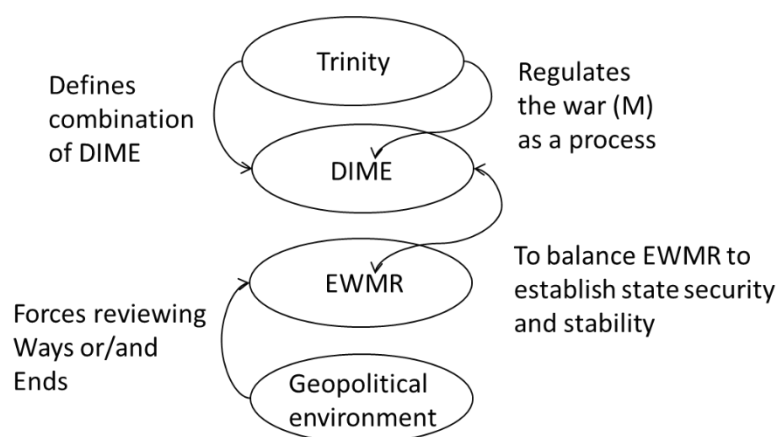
Trinity

Defines combination of DIME

Regulates the war (M) as a process

DIME

To balance EWMR to establish state security and stability

EWMR

Forces reviewing Ways or/and Ends

Geopolitical environment